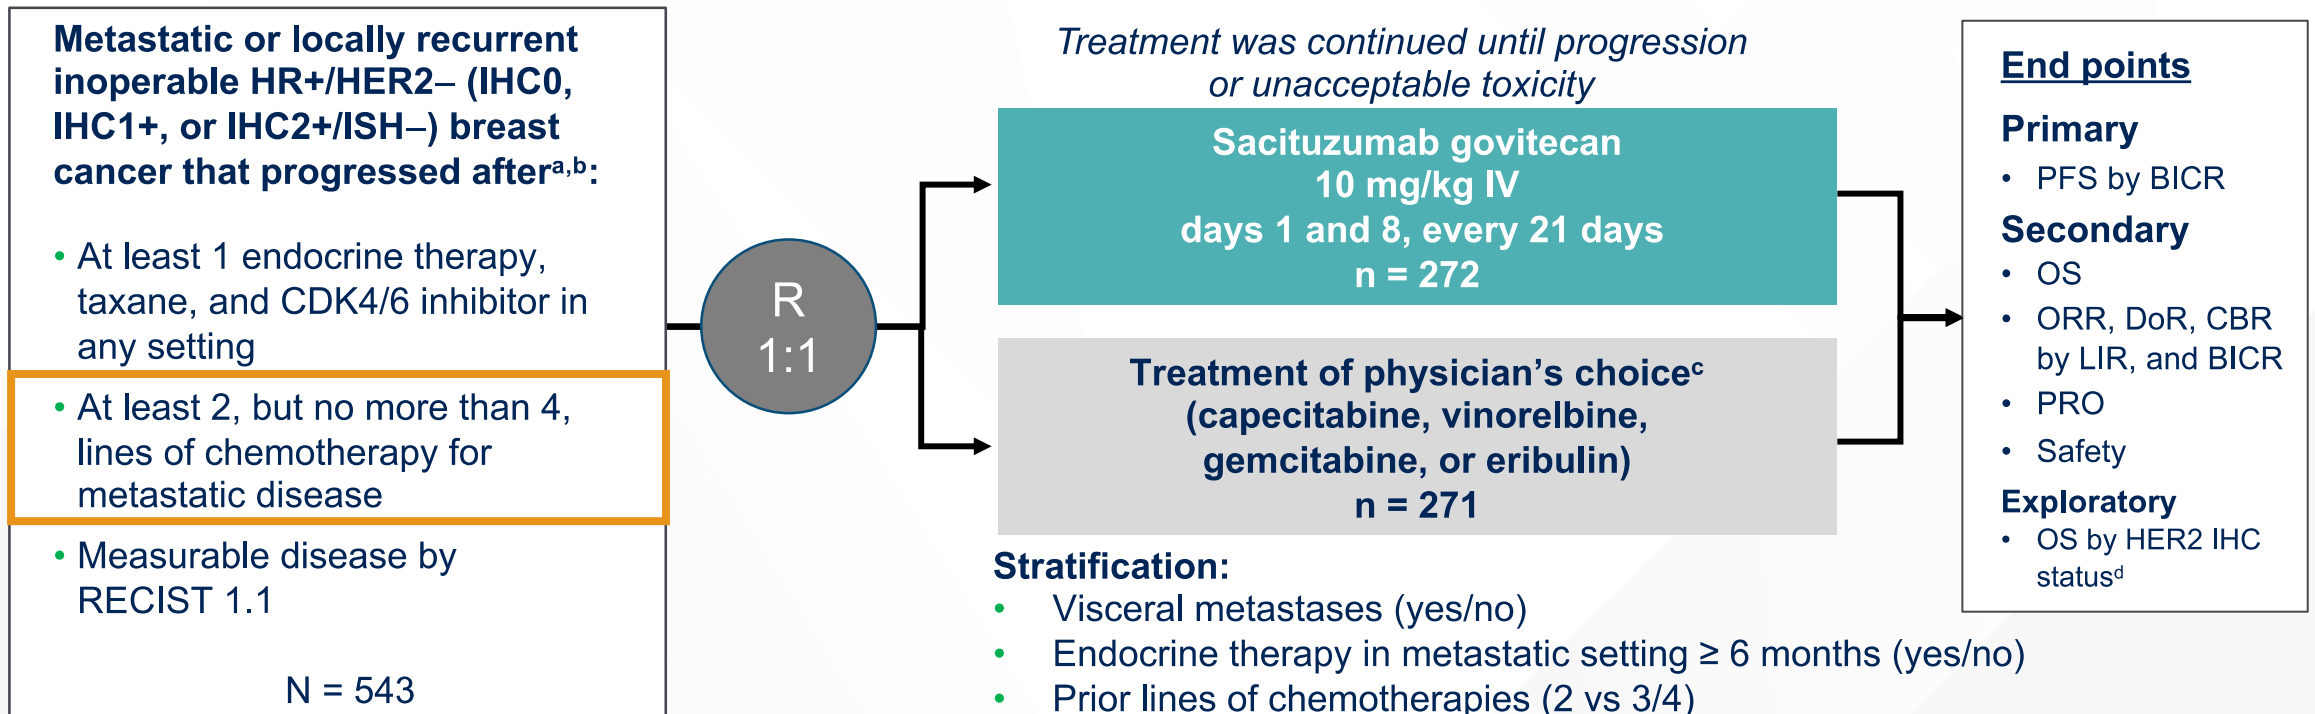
Metastatic or locally recurrent inoperable HR+/HER2– (IHC0, IHC1+, or IHC2+/ISH–) breast cancer that progressed after$^{a,b}$:

- At least 1 endocrine therapy, taxane, and CDK4/6 inhibitor in any setting
- At least 2, but no more than 4, lines of chemotherapy for metastatic disease
- Measurable disease by RECIST 1.1

N = 543

R
1:1

Treatment was continued until progression or unacceptable toxicity

Sacituzumab govitecan
10 mg/kg IV
days 1 and 8, every 21 days
n = 272

Treatment of physician's choice$^{c}$
(capecitabine, vinorelbine, gemcitabine, or eribulin)
n = 271

Stratification:
- Visceral metastases (yes/no)
- Endocrine therapy in metastatic setting ≥ 6 months (yes/no)
- Prior lines of chemotherapies (2 vs 3/4)

End points

Primary
- PFS by BICR

Secondary
- OS
- ORR, DoR, CBR by LIR, and BICR
- PRO
- Safety

Exploratory
- OS by HER2 IHC status$^{d}$